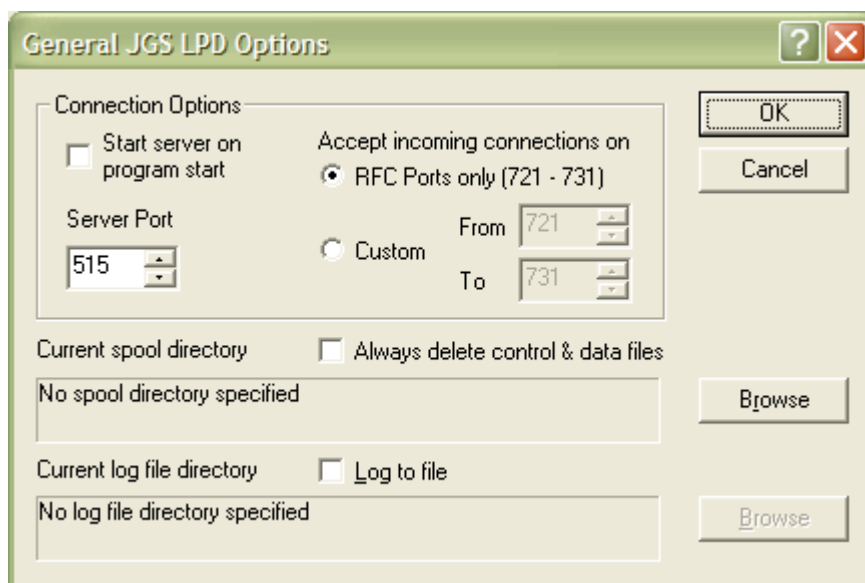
General JGS LPD Options

?

Connection Options

Start server on program start

Server Port

515

Accept incoming connections on

RFC Ports only (721 - 731)

Custom

From 721

To 731

OK

Cancel

Current spool directory

Always delete control & data files

No spool directory specified

Browse

Current log file directory

Log to file

No log file directory specified

Browse